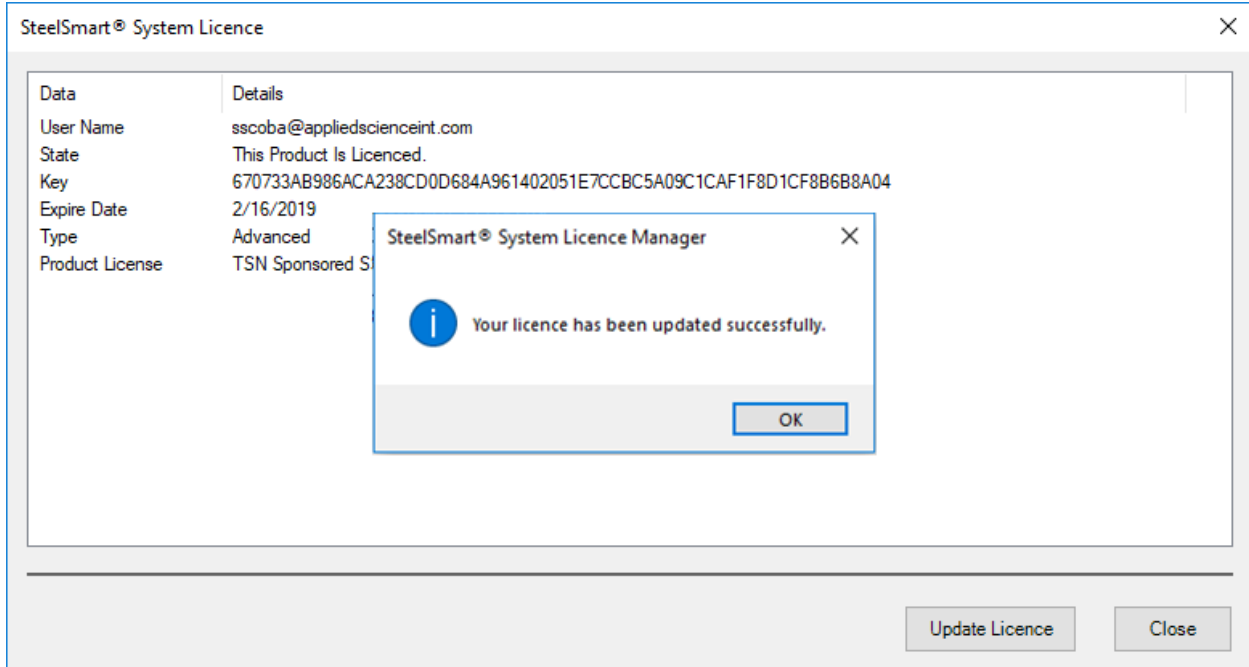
SteelSmart® System Licence

| Data | Details |
|---|---|
| User Name | sscoba@appliedscienceint.com |
| State | This Product Is Licenced. |
| Key | 670733AB986ACA238CD0D684A961402051E7CCBC5A09C1CAF1F8D1CF8B6B8A04 |
| Expire Date | 2/16/2019 |
| Type | Advanced |
| Product License | TSN Sponsored S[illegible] |

SteelSmart® System Licence Manager

Your licence has been updated successfully.

OK

Update Licence

Close